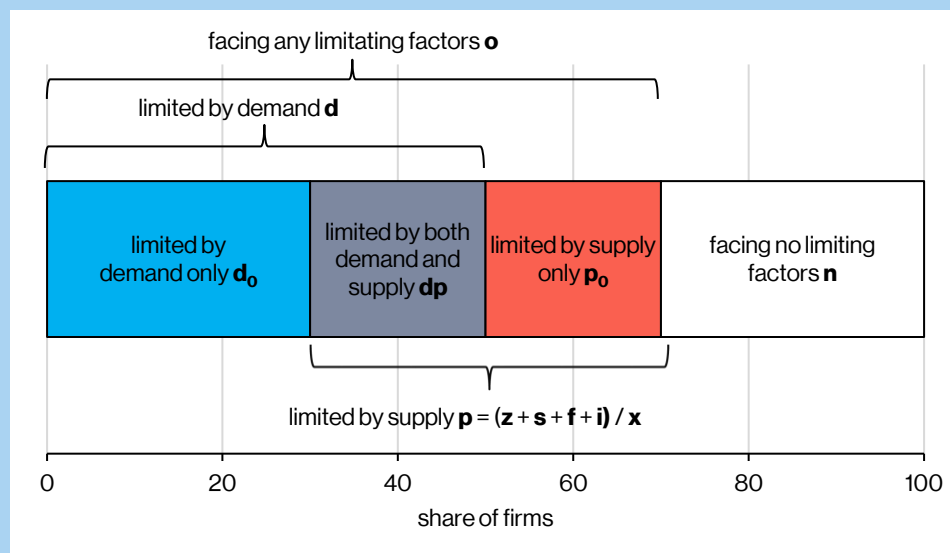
facing any limitating factors **o**

limited by demand **d**

limited by demand only $\mathbf{d_0}$

limited by both demand and supply **dp**

limited by supply only $\mathbf{p_0}$

facing no limiting factors **n**

limited by supply **p** = (**z** + **s** + **f** + **i**) / **x**

0
20
40
60
80
100

share of firms